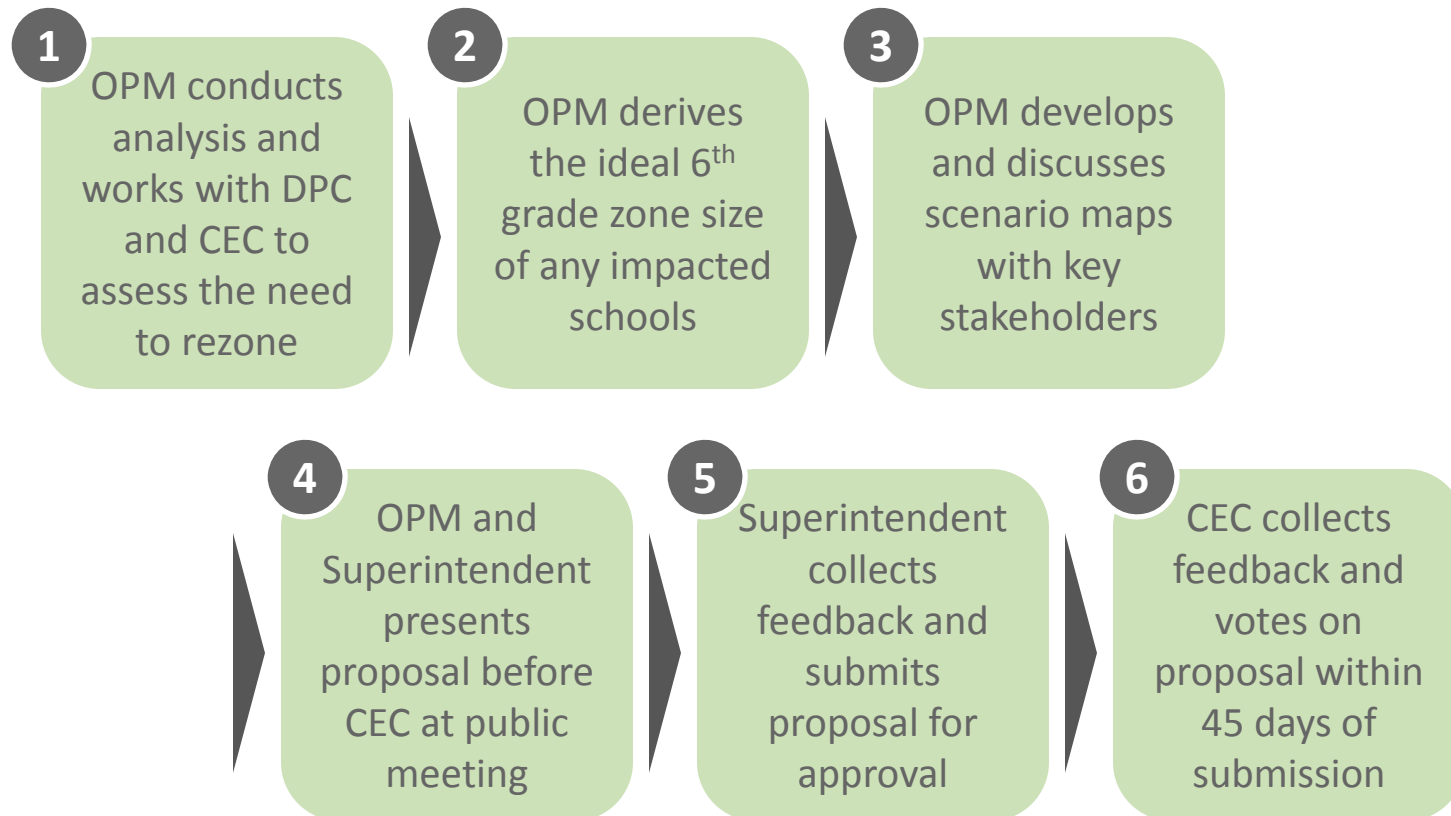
1
OPM conducts analysis and works with DPC and CEC to assess the need to rezone

2
OPM derives the ideal $6^{th}$ grade zone size of any impacted schools

3
OPM develops and discusses scenario maps with key stakeholders

4
OPM and Superintendent presents proposal before CEC at public meeting

5
Superintendent collects feedback and submits proposal for approval

6
CEC collects feedback and votes on proposal within 45 days of submission